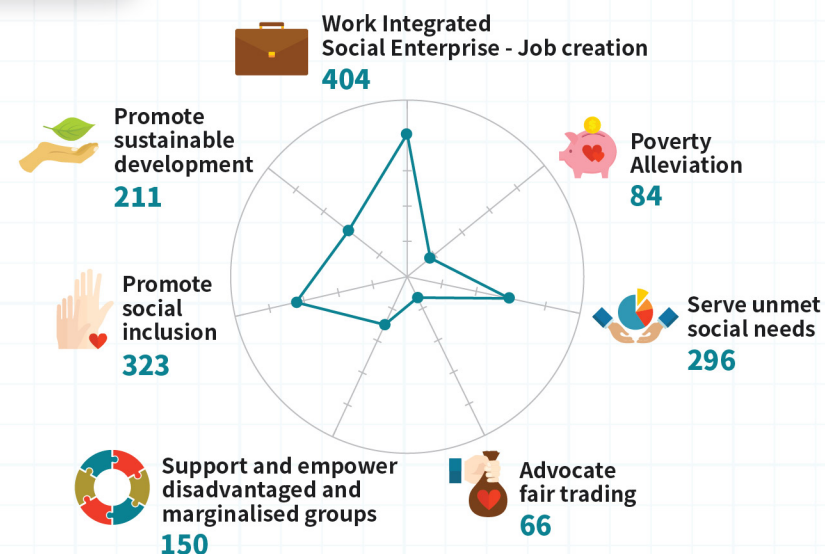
Work Integrated Social Enterprise - Job creation
404

Poverty Alleviation
84

Serve unmet social needs
296

Advocate fair trading
66

Support and empower disadvantaged and marginalised groups
150

Promote social inclusion
323

Promote sustainable development
211